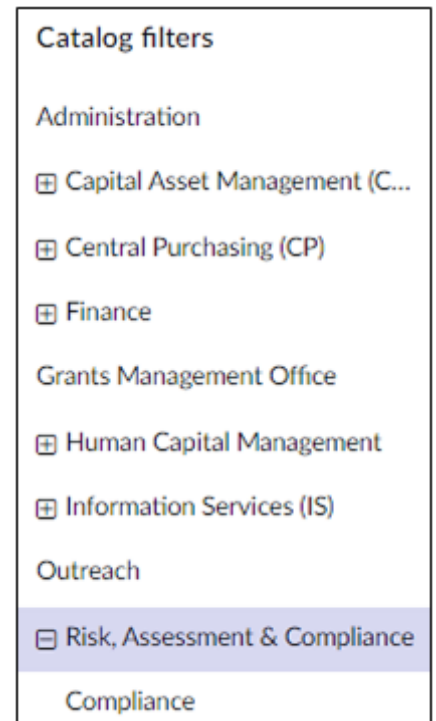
Catalog filters

Administration

⊞ Capital Asset Management (C...

⊞ Central Purchasing (CP)

⊞ Finance

Grants Management Office

⊞ Human Capital Management

⊞ Information Services (IS)

Outreach

⊟ Risk, Assessment & Compliance

Compliance